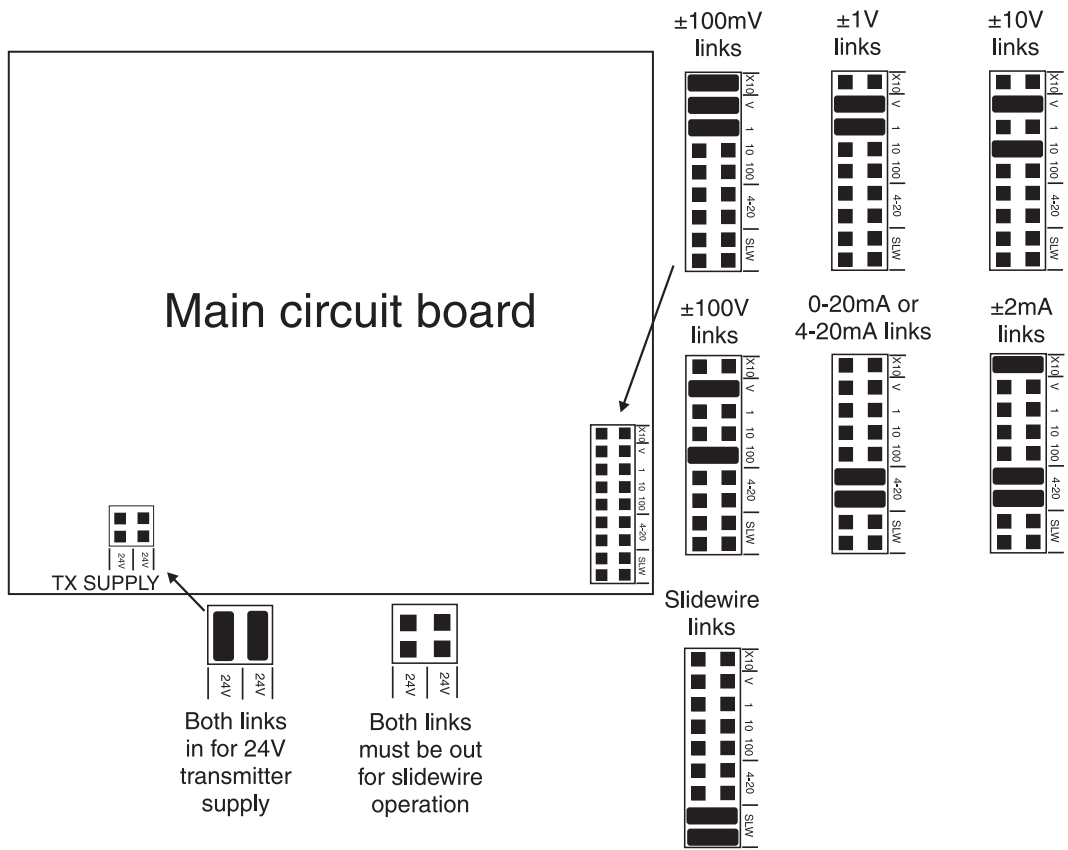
±100mV links

±1V links

±10V links

X10 V 1 10 100 4-20 SLW

Main circuit board

±100V links

0-20mA or 4-20mA links

±2mA links

X10 V 1 10 100 4-20 SLW

24V 24V

TX SUPPLY

Slidewire links

24V 24V

Both links in for 24V transmitter supply

24V 24V

Both links must be out for slidewire operation